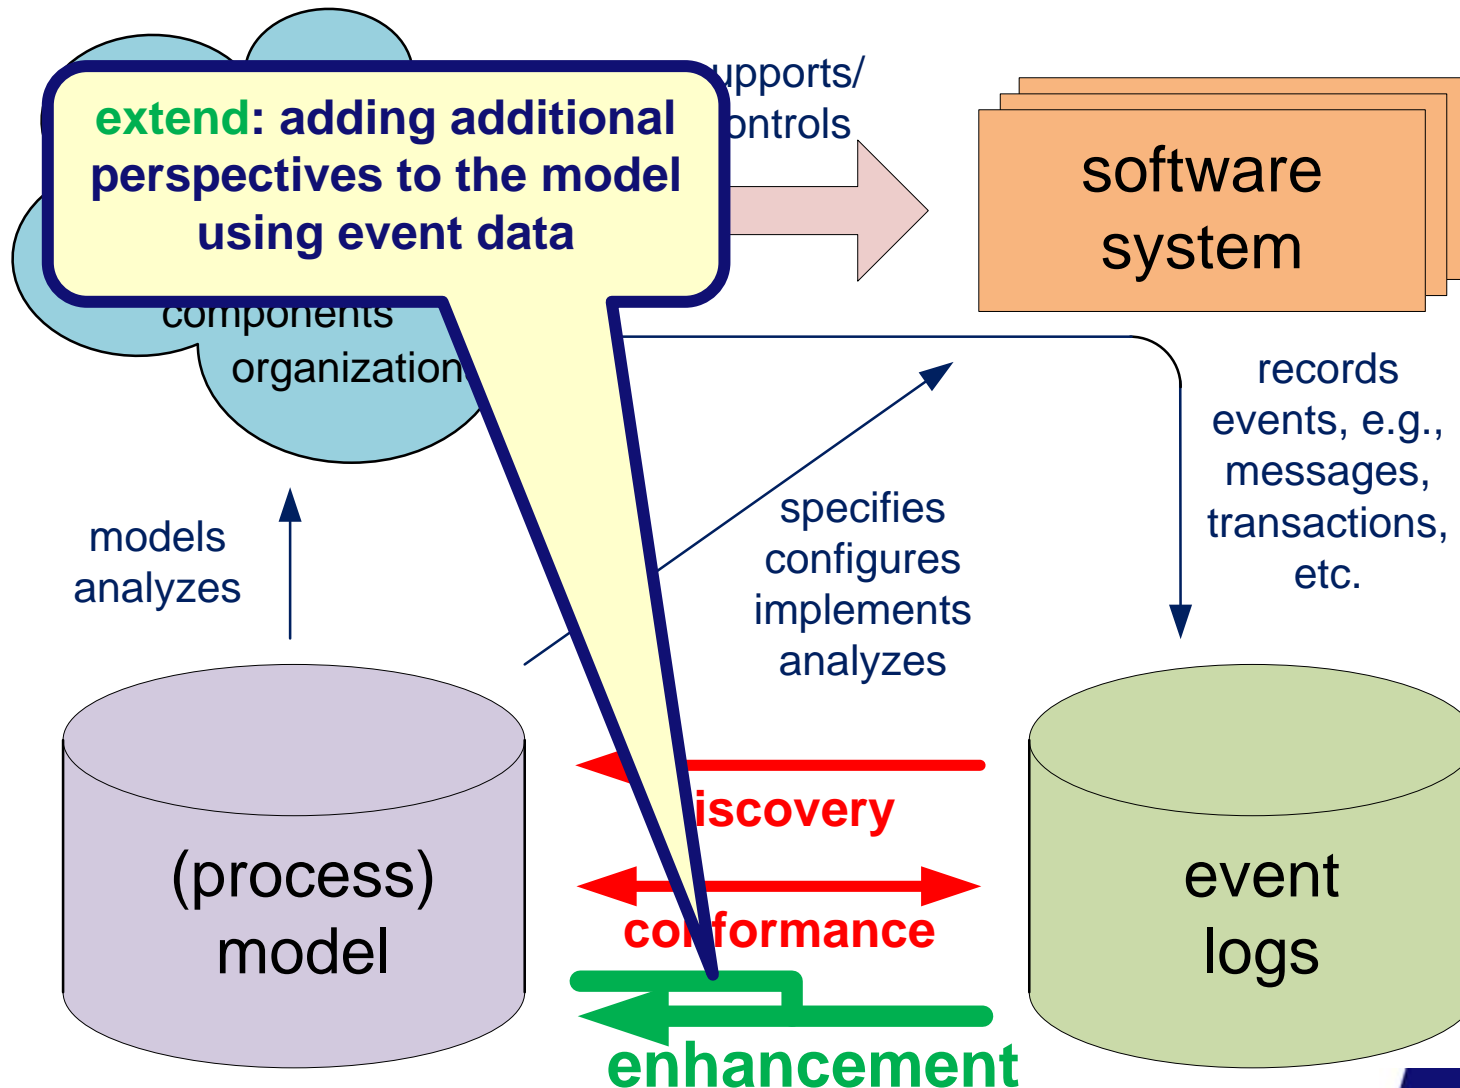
extend: adding additional perspectives to the model using event data

upports/
ontrols

software system

components
organization

records events, e.g., messages, transactions, etc.

models
analyzes

specifies
configures
implements
analyzes

iscovery

co formance

enhancement

(process) model

event logs